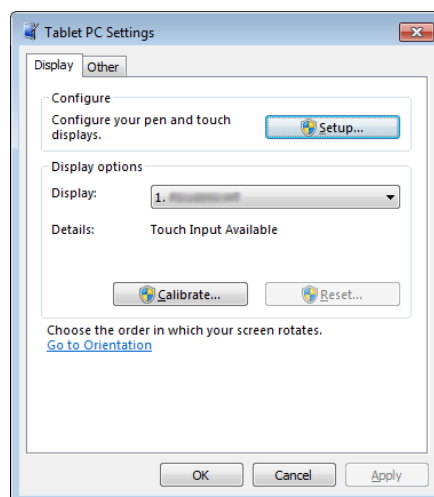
Tablet PC Settings

Display Other

Configure

Configure your pen and touch displays.

Setup...

Display options

Display: 1. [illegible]

Details: Touch Input Available

Calibrate...

Reset...

Choose the order in which your screen rotates.

Go to Orientation

OK Cancel Apply